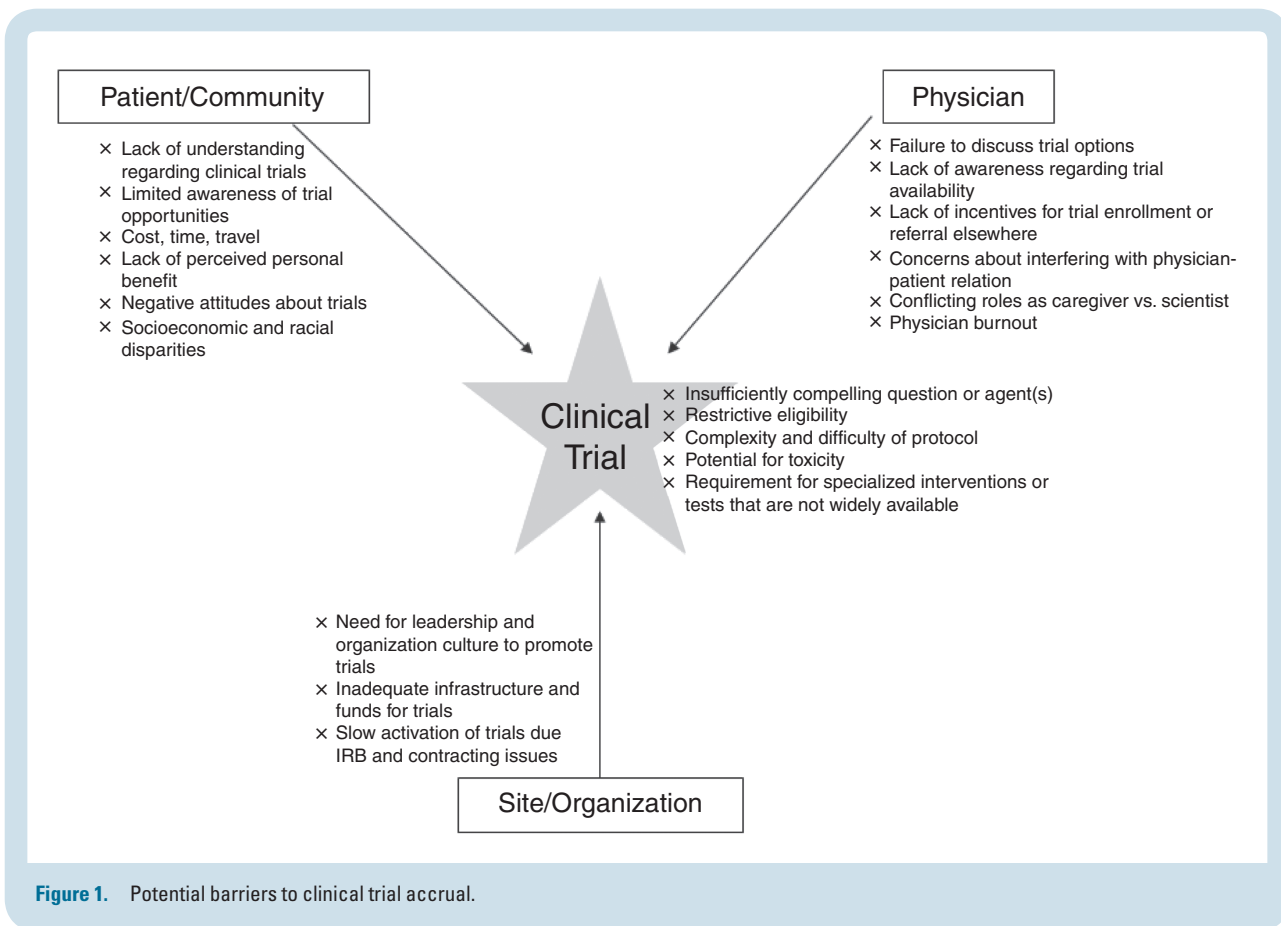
Patient/Community

× Lack of understanding regarding clinical trials
× Limited awareness of trial opportunities
× Cost, time, travel
× Lack of perceived personal benefit
× Negative attitudes about trials
× Socioeconomic and racial disparities

Physician

× Failure to discuss trial options
× Lack of awareness regarding trial availability
× Lack of incentives for trial enrollment or referral elsewhere
× Concerns about interfering with physician-patient relation
× Conflicting roles as caregiver vs. scientist
× Physician burnout

Clinical Trial

× Insufficiently compelling question or agent(s)
× Restrictive eligibility
× Complexity and difficulty of protocol
× Potential for toxicity
× Requirement for specialized interventions or tests that are not widely available

× Need for leadership and organization culture to promote trials
× Inadequate infrastructure and funds for trials
× Slow activation of trials due IRB and contracting issues

Site/Organization

Figure 1. Potential barriers to clinical trial accrual.